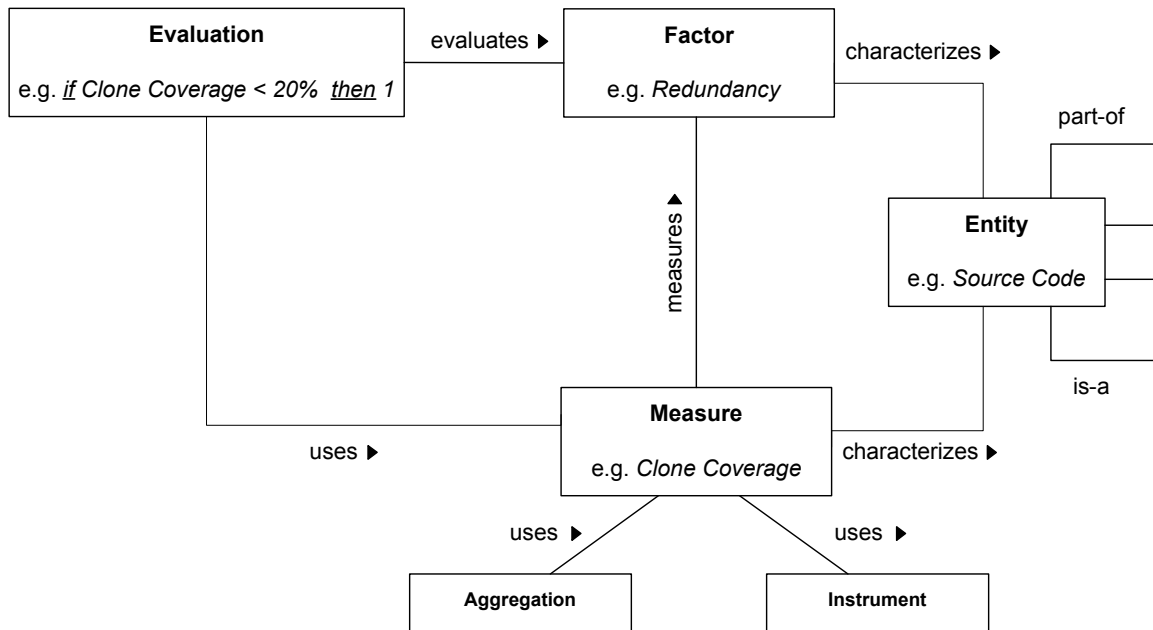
Evaluation

e.g. if Clone Coverage < 20% then 1

evaluates ▶

Factor

e.g. Redundancy

characterizes ▶

part-of

Entity

e.g. Source Code

is-a

measures ▶

Measure

e.g. Clone Coverage

uses ▶

characterizes ▶

uses ▶

uses ▶

Aggregation

Instrument